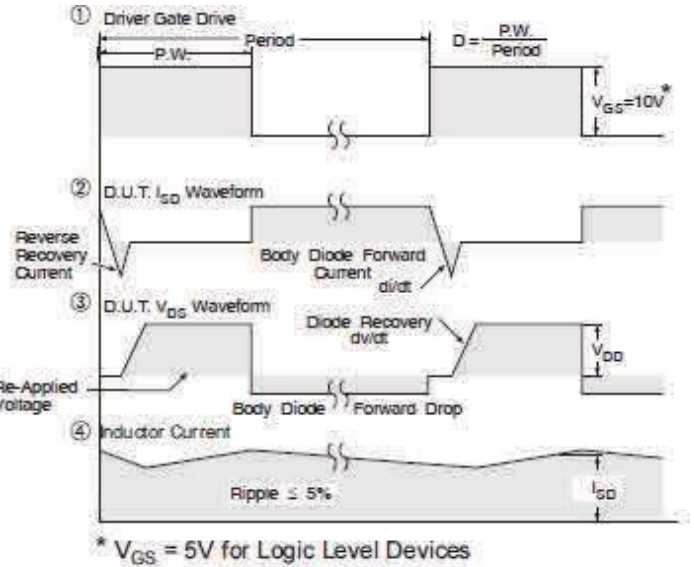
① Driver Gate Drive

P.W.

Period

$D = \frac{P.W.}{Period}$

$V_{GS}$=10V*

② D.U.T. $I_{SD}$ Waveform

Reverse Recovery Current

Body Diode Forward Current

di/dt

③ D.U.T. $V_{DS}$ Waveform

Diode Recovery dv/dt

$V_{DD}$

Re-Applied Voltage

Body Diode Forward Drop

④ Inductor Current

Ripple ≤ 5%

$I_{SD}$

* $V_{GS}$ = 5V for Logic Level Devices